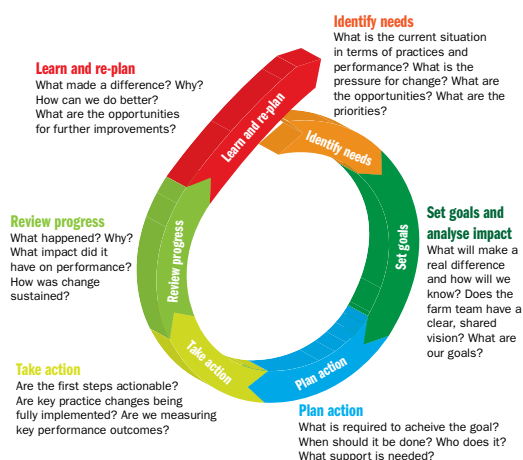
Identify needs
What is the current situation in terms of practices and performance? What is the pressure for change? What are the opportunities? What are the priorities?

Learn and re-plan
What made a difference? Why? How can we do better? What are the opportunities for further improvements?

Learn and re-plan

Identify needs

Set goals and analyse impact
What will make a real difference and how will we know? Does the farm team have a clear, shared vision? What are our goals?

Set goals

Review progress
What happened? Why? What impact did it have on performance? How was change sustained?

Review progress

Take action

Plan action

Take action
Are the first steps actionable? Are key practice changes being fully implemented? Are we measuring key performance outcomes?

Plan action
What is required to acheive the goal? When should it be done? Who does it? What support is needed?